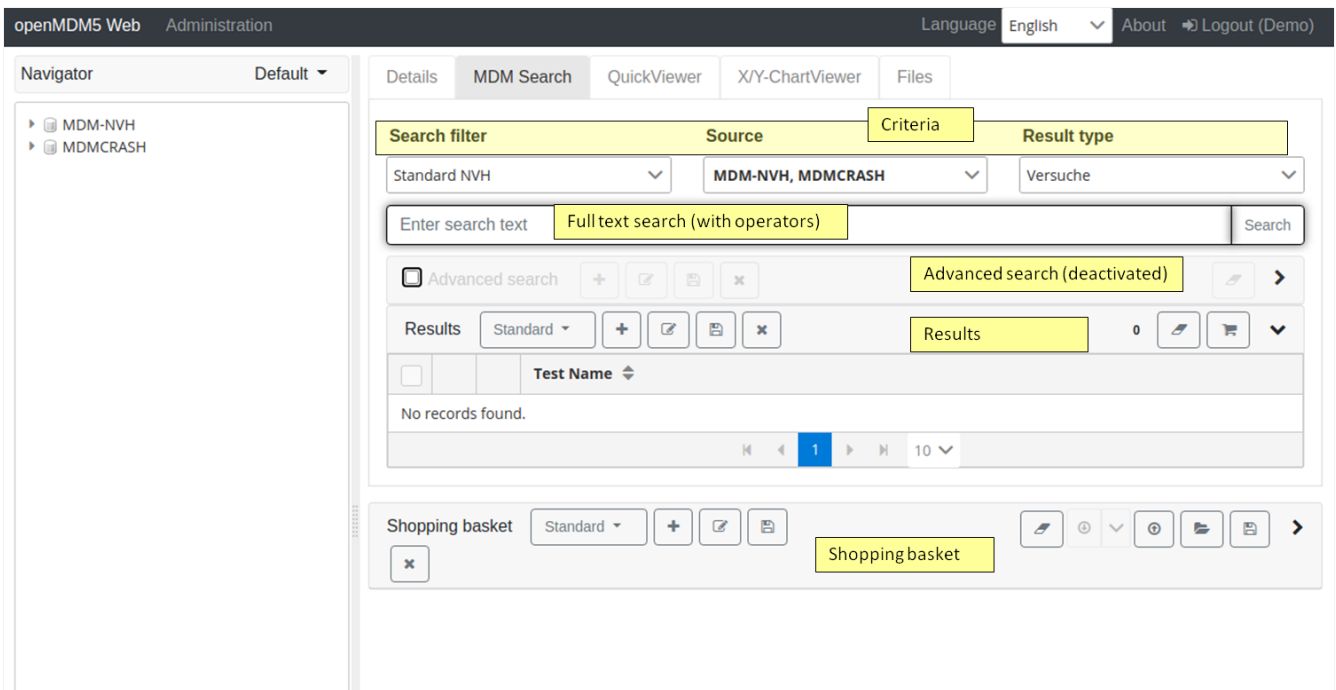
openMDM5 Web Administration

Language English About Logout (Demo)

Navigator Default

MDM-NVH
MDMCRASH

Details MDM Search QuickViewer X/Y-ChartViewer Files

Criteria

Search filter Source Result type

Standard NVH MDM-NVH, MDMCRASH Versuche

Enter search text Full text search (with operators) Search

Advanced search Advanced search (deactivated)

Results Standard Results 0

| | | | Test Name |
|---|---|---|---|
| No records found. | | | |

1 10

Shopping basket Standard

Shopping basket